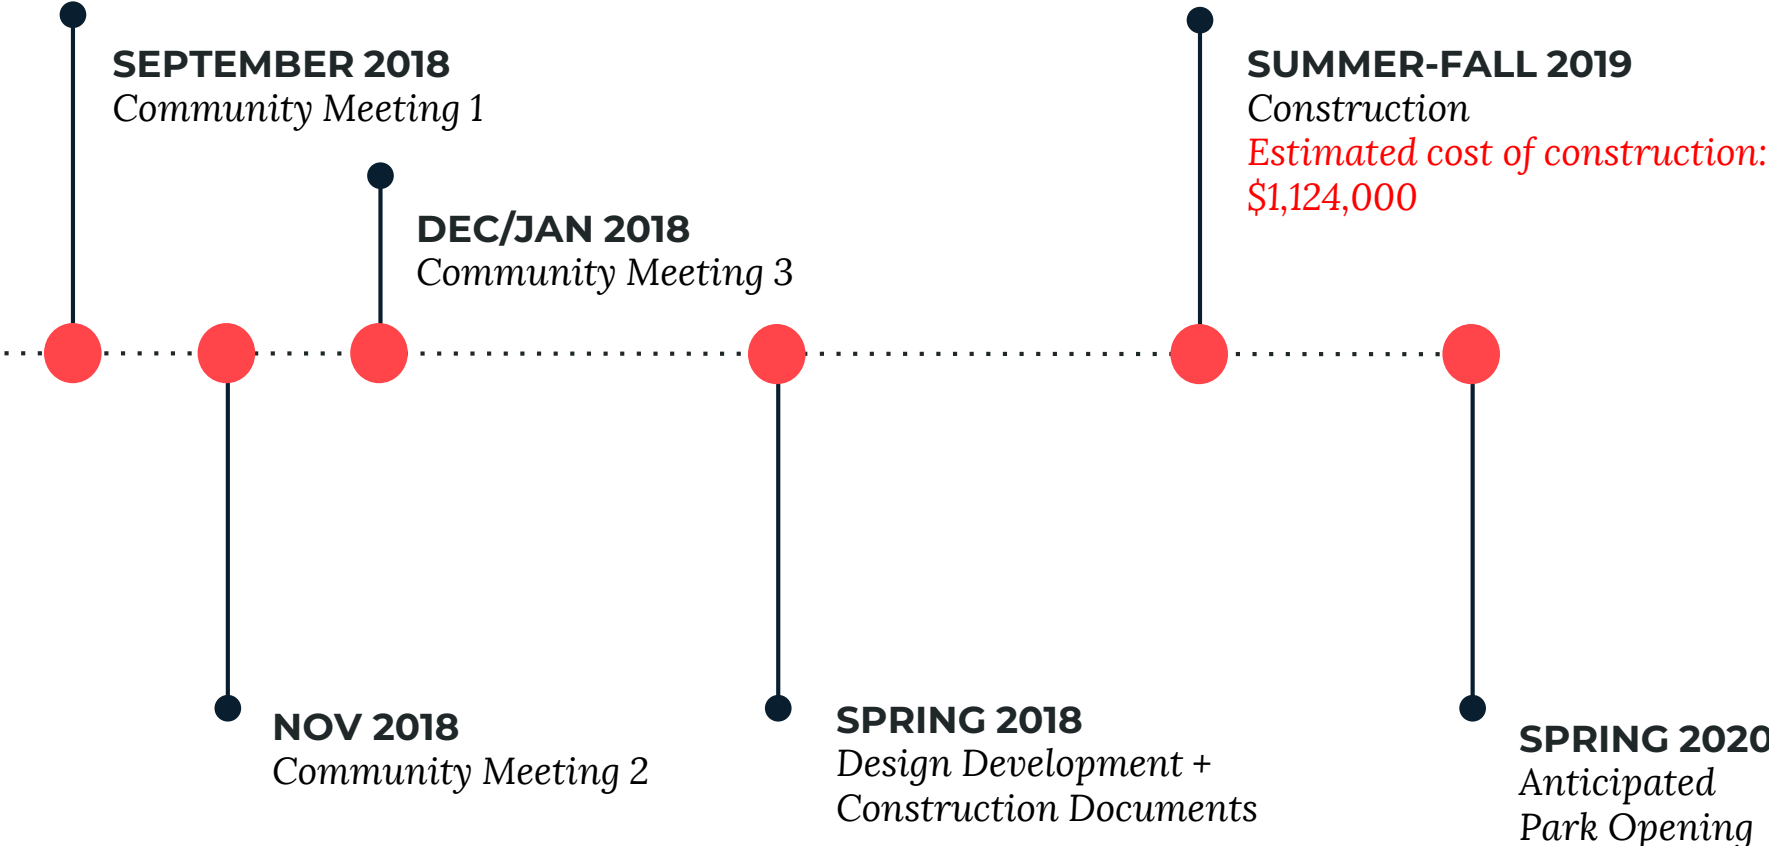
SEPTEMBER 2018
Community Meeting 1

DEC/JAN 2018
Community Meeting 3

SUMMER-FALL 2019
Construction
Estimated cost of construction:
$1,124,000

NOV 2018
Community Meeting 2

SPRING 2018
Design Development +
Construction Documents

SPRING 2020
Anticipated
Park Opening